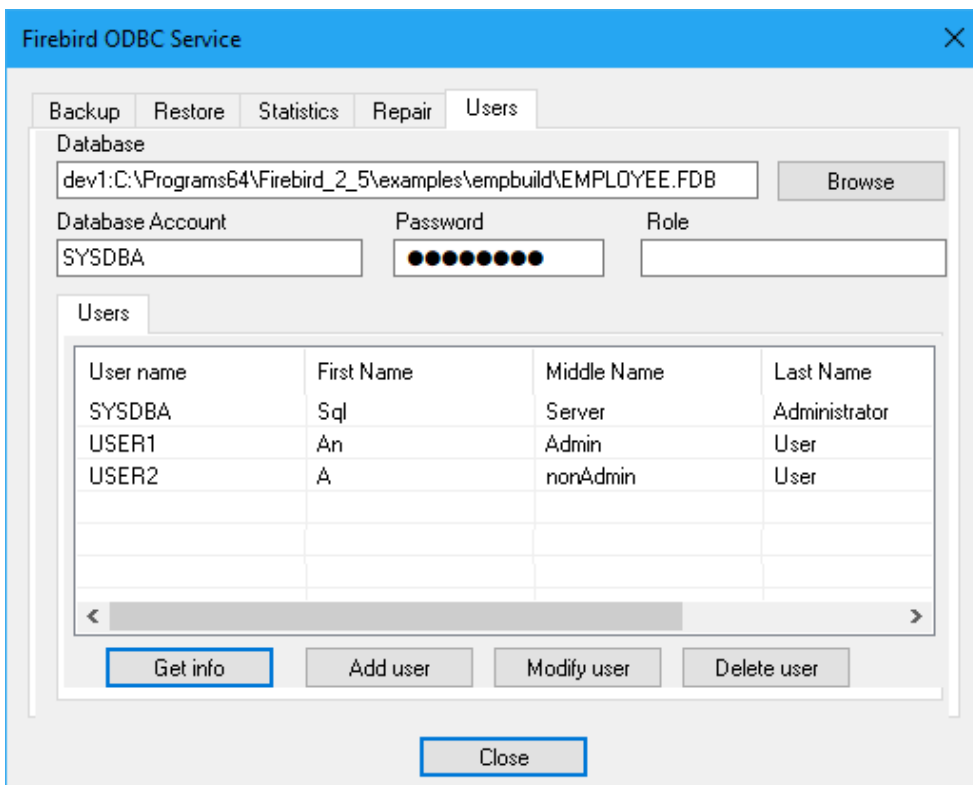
Firebird ODBC Service

Backup Restore Statistics Repair Users

Database
dev1:C:\Programs64\Firebird_2_5\examples\empbuild\EMPLOYEE.FDB
Browse

Database Account
SYSDBA
Password
●●●●●●●●
Role

Users

| User name | First Name | Middle Name | Last Name |
|---|---|---|---|
| SYSDBA | Sql | Server | Administrator |
| USER1 | An | Admin | User |
| USER2 | A | nonAdmin | User |

Get info Add user Modify user Delete user

Close